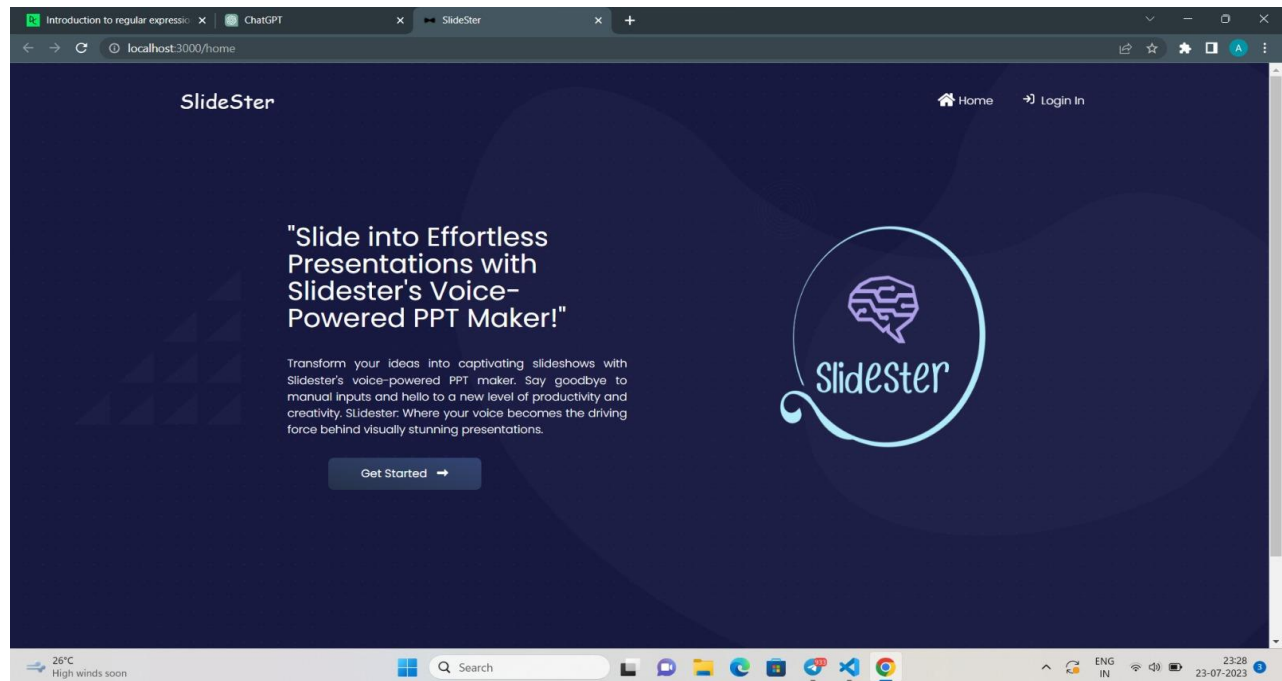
Introduction to regular expressio ×
ChatGPT ×
SlideSter ×
+

localhost:3000/home

SlideSter

Home
Login In

"Slide into Effortless Presentations with Slidester's Voice-Powered PPT Maker!"

Transform your ideas into captivating slideshows with Slidester's voice-powered PPT maker. Say goodbye to manual inputs and hello to a new level of productivity and creativity. SLidester: Where your voice becomes the driving force behind visually stunning presentations.

Get Started →

Slidester

26°C
High winds soon

Search

ENG
IN

23:28
23-07-2023